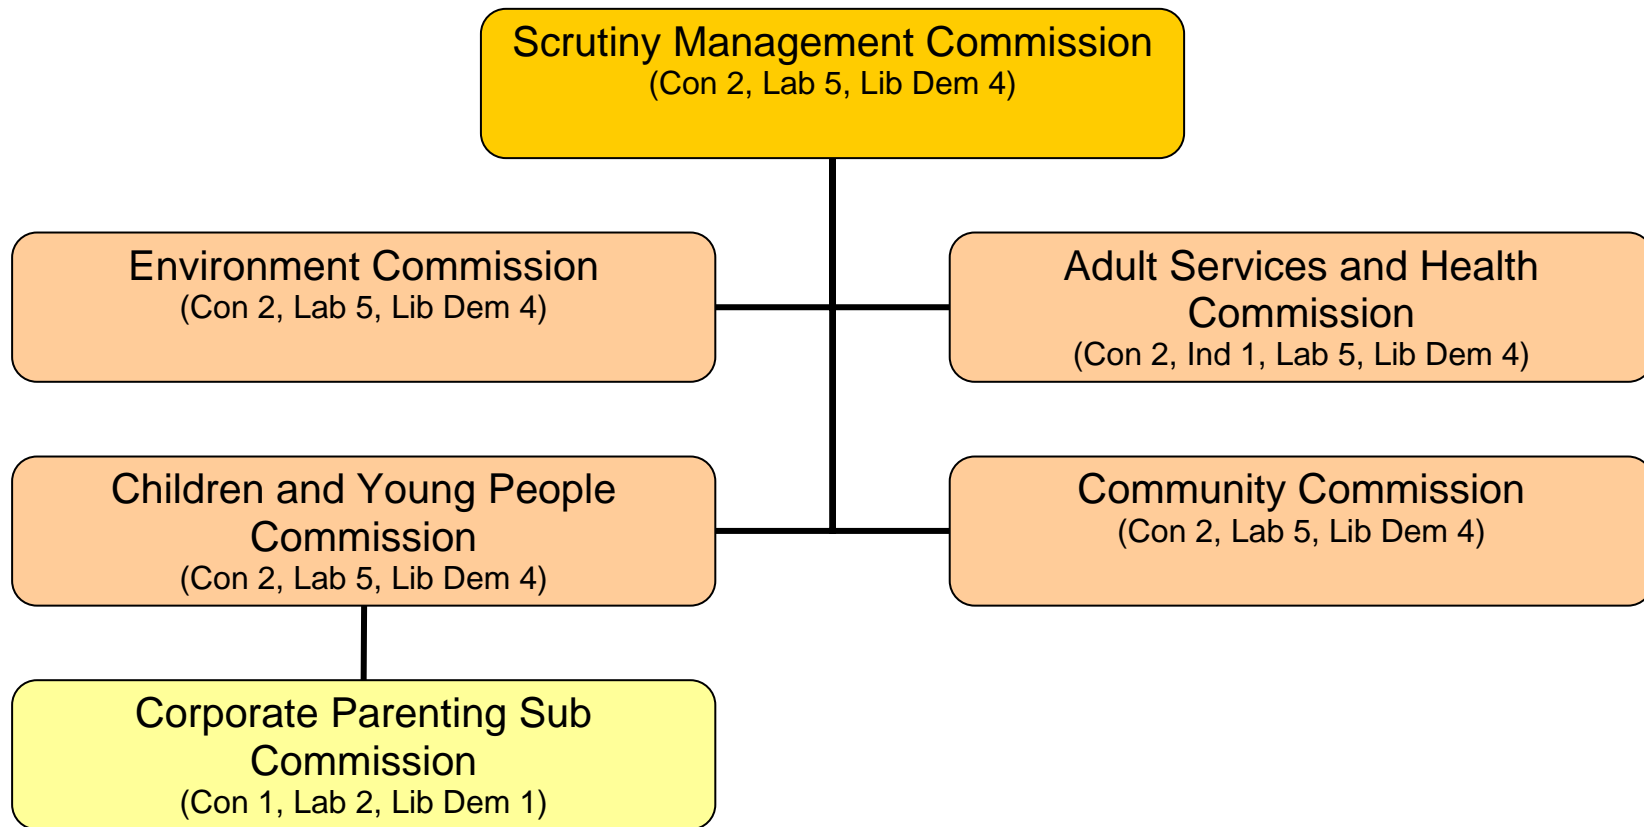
Scrutiny Management Commission
(Con 2, Lab 5, Lib Dem 4)

Environment Commission
(Con 2, Lab 5, Lib Dem 4)

Adult Services and Health Commission
(Con 2, Ind 1, Lab 5, Lib Dem 4)

Children and Young People Commission
(Con 2, Lab 5, Lib Dem 4)

Community Commission
(Con 2, Lab 5, Lib Dem 4)

Corporate Parenting Sub Commission
(Con 1, Lab 2, Lib Dem 1)